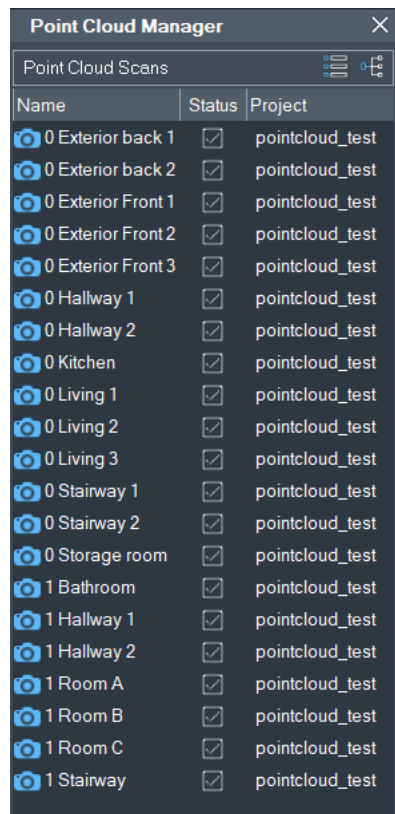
Point Cloud Manager ×

Point Cloud Scans

| Name | Status | Project |
|---|---|---|
| 0 Exterior back 1 | ☑ | pointcloud_test |
| 0 Exterior back 2 | ☑ | pointcloud_test |
| 0 Exterior Front 1 | ☑ | pointcloud_test |
| 0 Exterior Front 2 | ☑ | pointcloud_test |
| 0 Exterior Front 3 | ☑ | pointcloud_test |
| 0 Hallway 1 | ☑ | pointcloud_test |
| 0 Hallway 2 | ☑ | pointcloud_test |
| 0 Kitchen | ☑ | pointcloud_test |
| 0 Living 1 | ☑ | pointcloud_test |
| 0 Living 2 | ☑ | pointcloud_test |
| 0 Living 3 | ☑ | pointcloud_test |
| 0 Stairway 1 | ☑ | pointcloud_test |
| 0 Stairway 2 | ☑ | pointcloud_test |
| 0 Storage room | ☑ | pointcloud_test |
| 1 Bathroom | ☑ | pointcloud_test |
| 1 Hallway 1 | ☑ | pointcloud_test |
| 1 Hallway 2 | ☑ | pointcloud_test |
| 1 Room A | ☑ | pointcloud_test |
| 1 Room B | ☑ | pointcloud_test |
| 1 Room C | ☑ | pointcloud_test |
| 1 Stairway | ☑ | pointcloud_test |